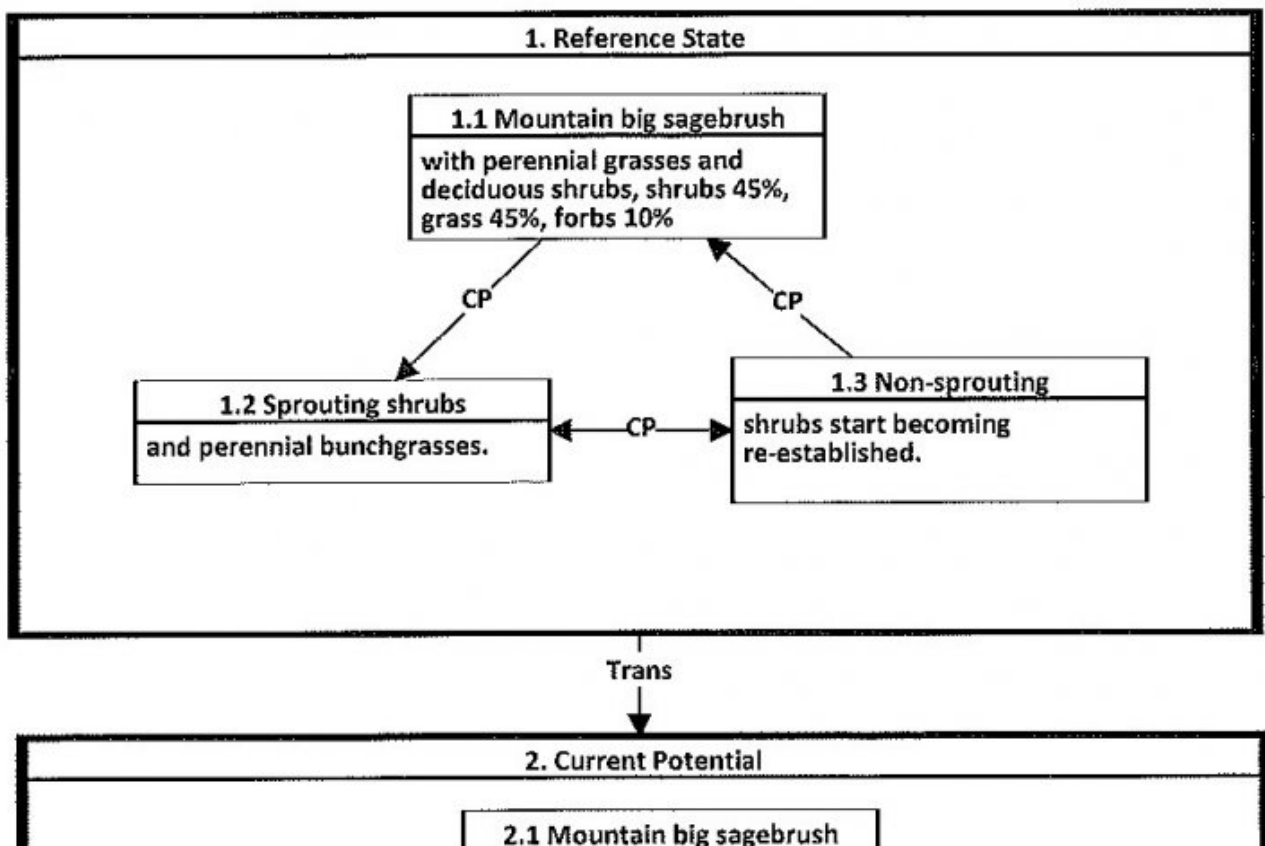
1. Reference State

1.1 Mountain big sagebrush

with perennial grasses and deciduous shrubs, shrubs 45%, grass 45%, forbs 10%

CP

CP

1.2 Sprouting shrubs

and perennial bunchgrasses.

CP

1.3 Non-sprouting

shrubs start becoming re-established.

Trans

2. Current Potential

2.1 Mountain big sagebrush